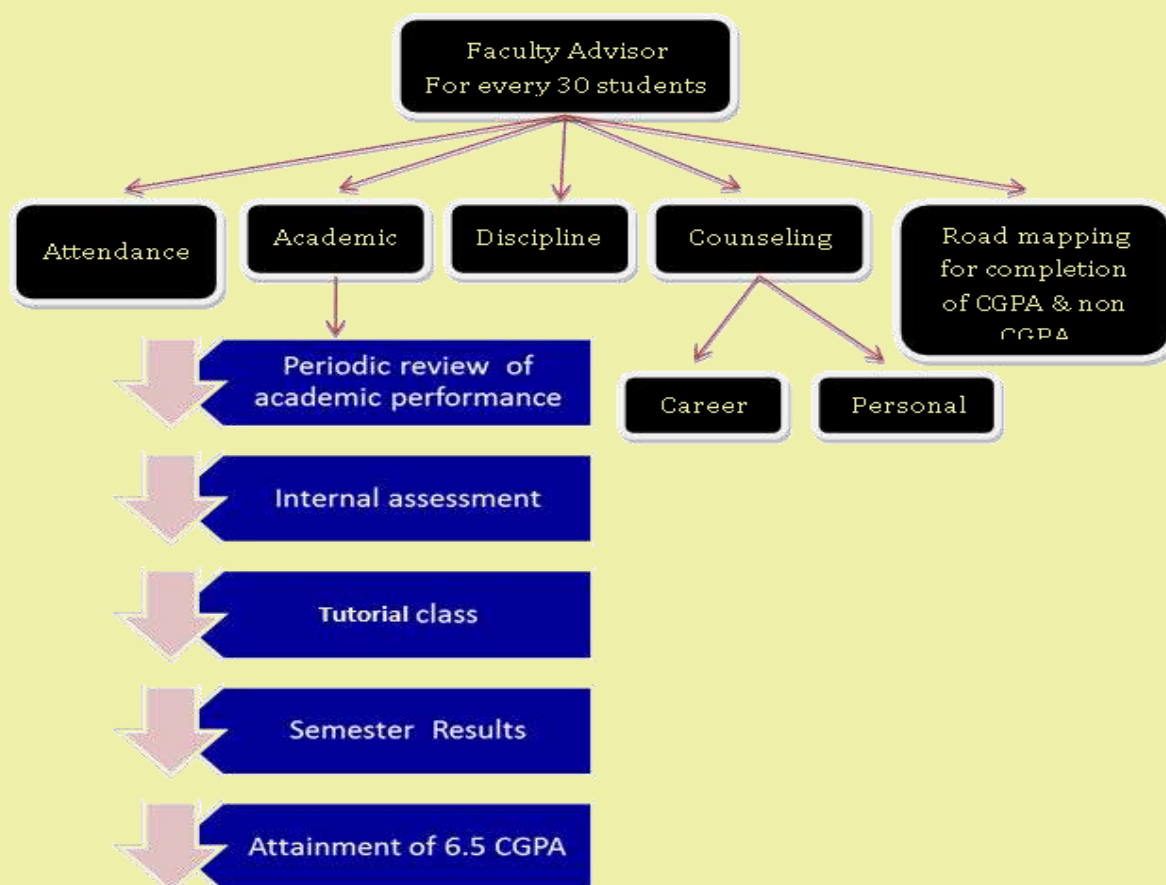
Faculty Advisor
For every 30 students

Attendance

Academic

Discipline

Counseling

Road mapping for completion of CGPA & non CGPA

Periodic review of academic performance

Internal assessment

Tutorial class

Semester Results

Attainment of 6.5 CGPA

Career

Personal